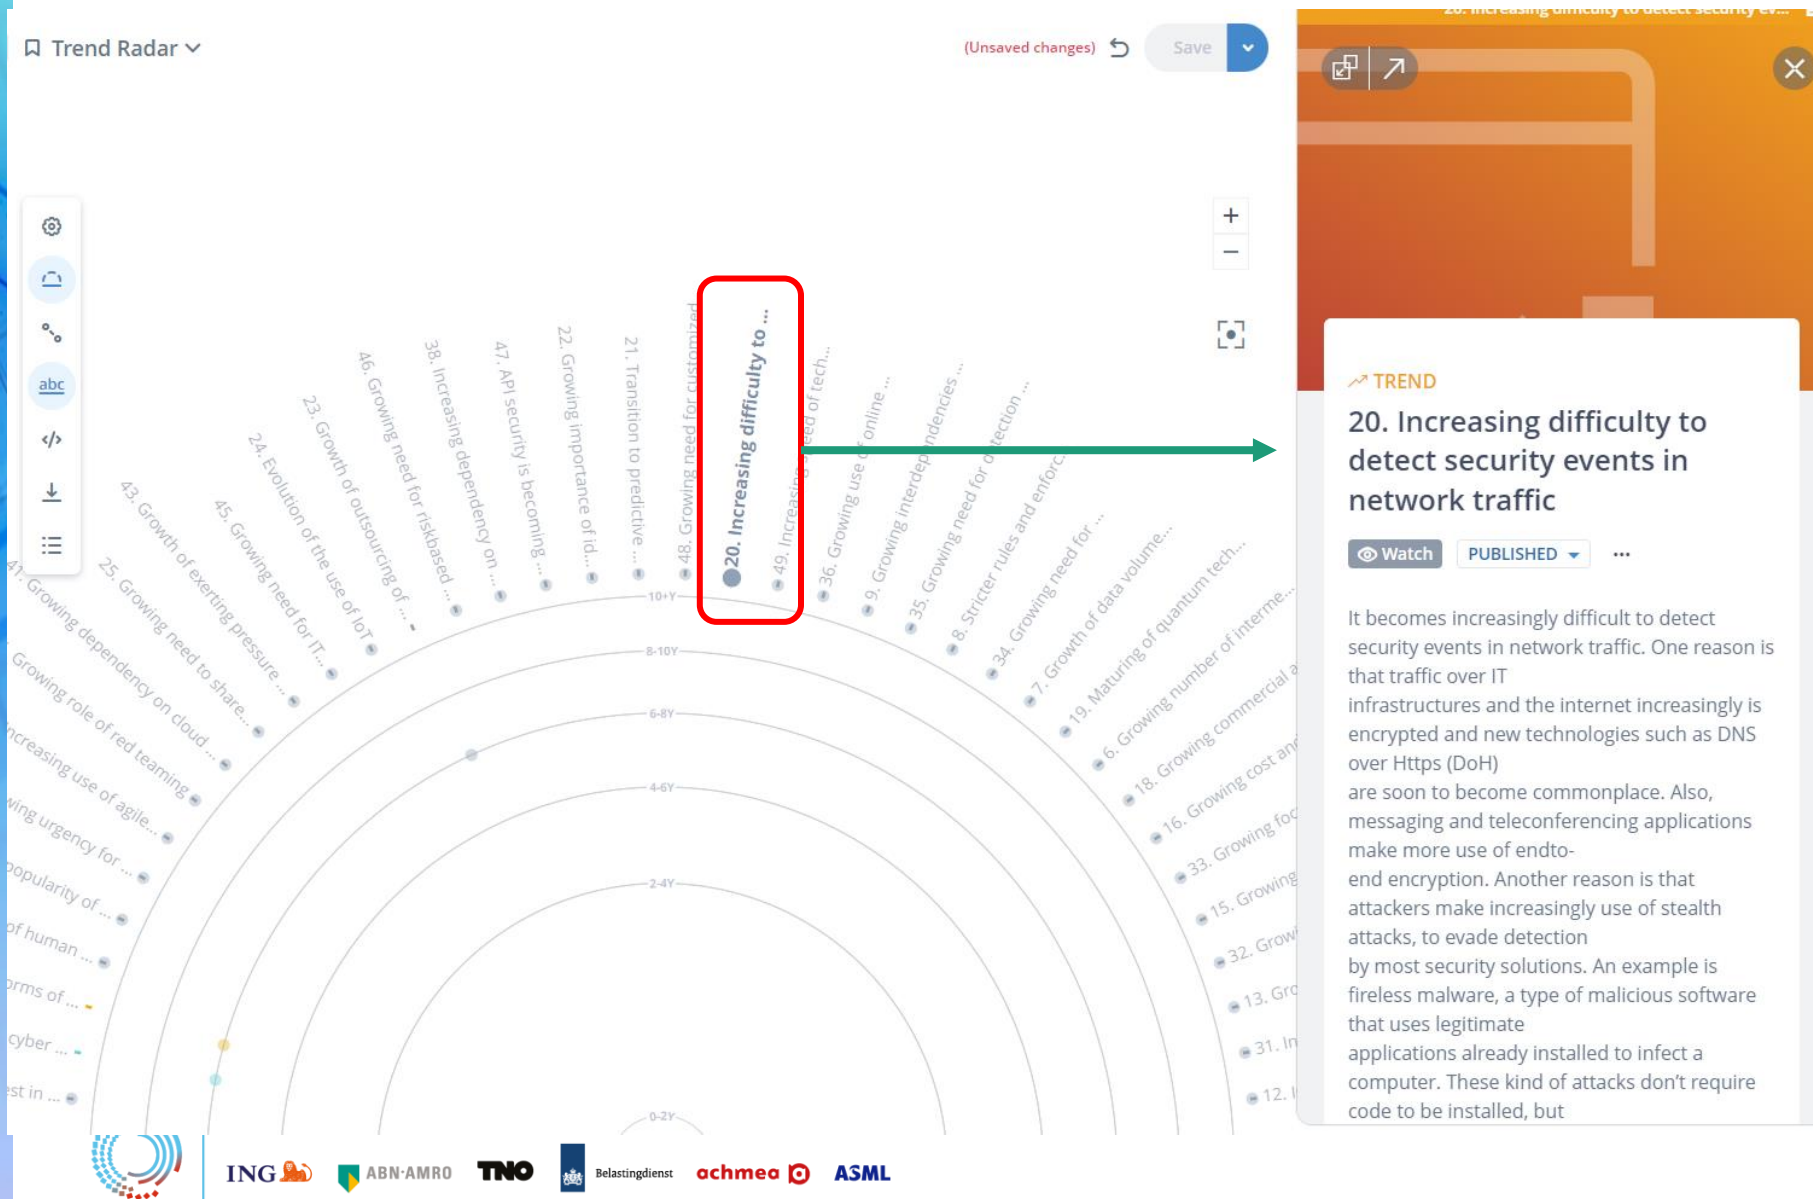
Trend Radar

(Unsaved changes) Save

20. Increasing difficulty to detect security ev...

+
−

abc

41. Growing dependency on cloud ...
25. Growing need to share...
43. Growth of exerting pressure ...
45. Growing need for IT...
24. Evolution of the use of IoT
23. Growth of outsourcing of ...
46. Growing need for riskbased ...
38. Increasing dependency on ...
47. API security is becoming ...
22. Growing importance of id...
21. Transition to predictive ...
48. Growing need for customized
20. Increasing difficulty to ...
49. Increasing need of tech...
36. Growing use of online ...
9. Growing interdependencies ...
35. Growing need for detection ...
8. Stricter rules and enforc...
34. Growing need for ...
7. Growth of data volume...
19. Maturing of quantum tech...
6. Growing number of interme...
18. Growing commercial a...
16. Growing cost an...
33. Growing foc...
15. Growin...
32. Grow...
13. Gro...
31. In...
12. I...
Growing role of red teaming ...
ncreasing use of agile...
wing urgency for ...
popularity of ...
of human ...
orms of ...
cyber ...
est in ...

10+Y
8-10Y
6-8Y
4-6Y
2-4Y
0-2Y

TREND
20. Increasing difficulty to detect security events in network traffic

Watch PUBLISHED ...

It becomes increasingly difficult to detect security events in network traffic. One reason is that traffic over IT infrastructures and the internet increasingly is encrypted and new technologies such as DNS over Https (DoH) are soon to become commonplace. Also, messaging and teleconferencing applications make more use of endto-end encryption. Another reason is that attackers make increasingly use of stealth attacks, to evade detection by most security solutions. An example is fireless malware, a type of malicious software that uses legitimate applications already installed to infect a computer. These kind of attacks don't require code to be installed, but

ING ABN·AMRO TNO Belastingdienst achmea ASML